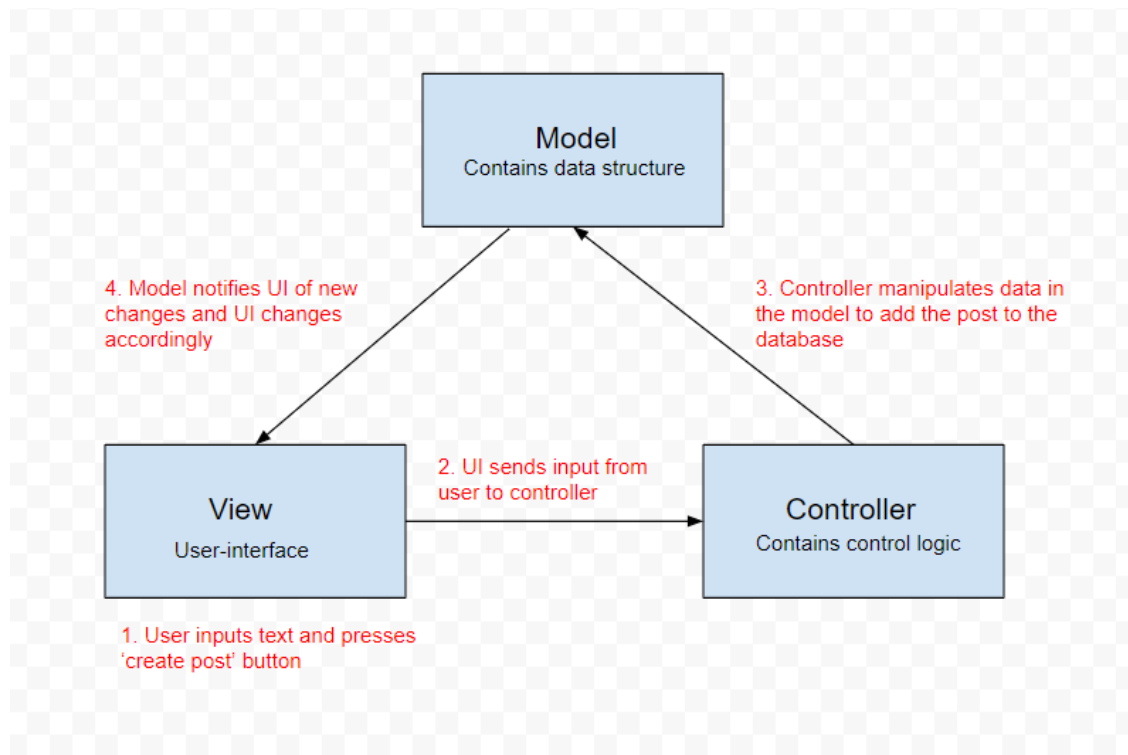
Model
Contains data structure

4. Model notifies UI of new changes and UI changes accordingly

3. Controller manipulates data in the model to add the post to the database

View
User-interface

2. UI sends input from user to controller

Controller
Contains control logic

1. User inputs text and presses ‘create post’ button